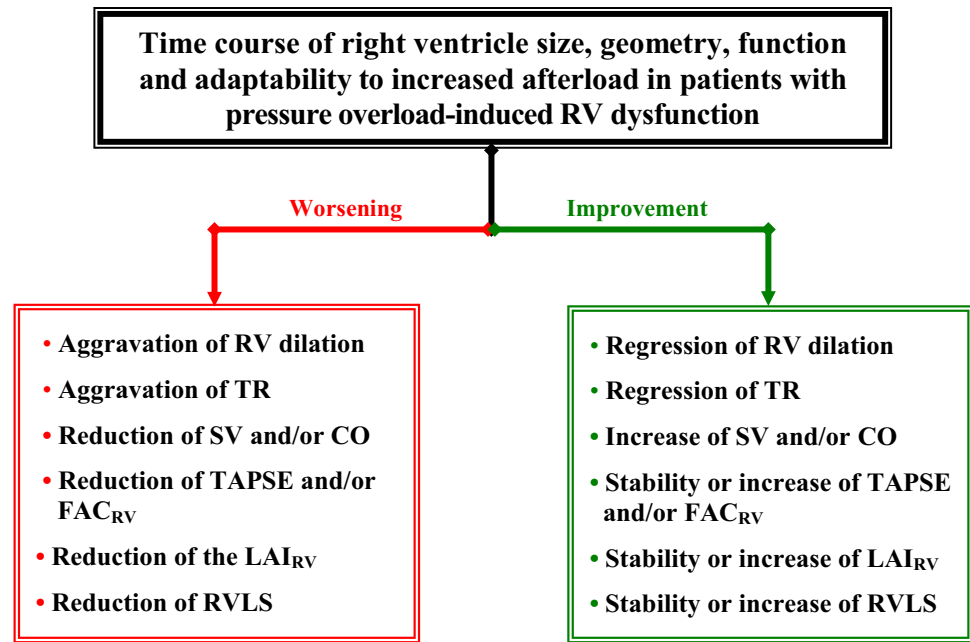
Time course of right ventricle size, geometry, function and adaptability to increased afterload in patients with pressure overload-induced RV dysfunction

Worsening

Improvement

• Aggravation of RV dilation
• Aggravation of TR
• Reduction of SV and/or CO
• Reduction of TAPSE and/or $FAC_{RV}$
• Reduction of the $LAI_{RV}$
• Reduction of RVLS

• Regression of RV dilation
• Regression of TR
• Increase of SV and/or CO
• Stability or increase of TAPSE and/or $FAC_{RV}$
• Stability or increase of $LAI_{RV}$
• Stability or increase of RVLS